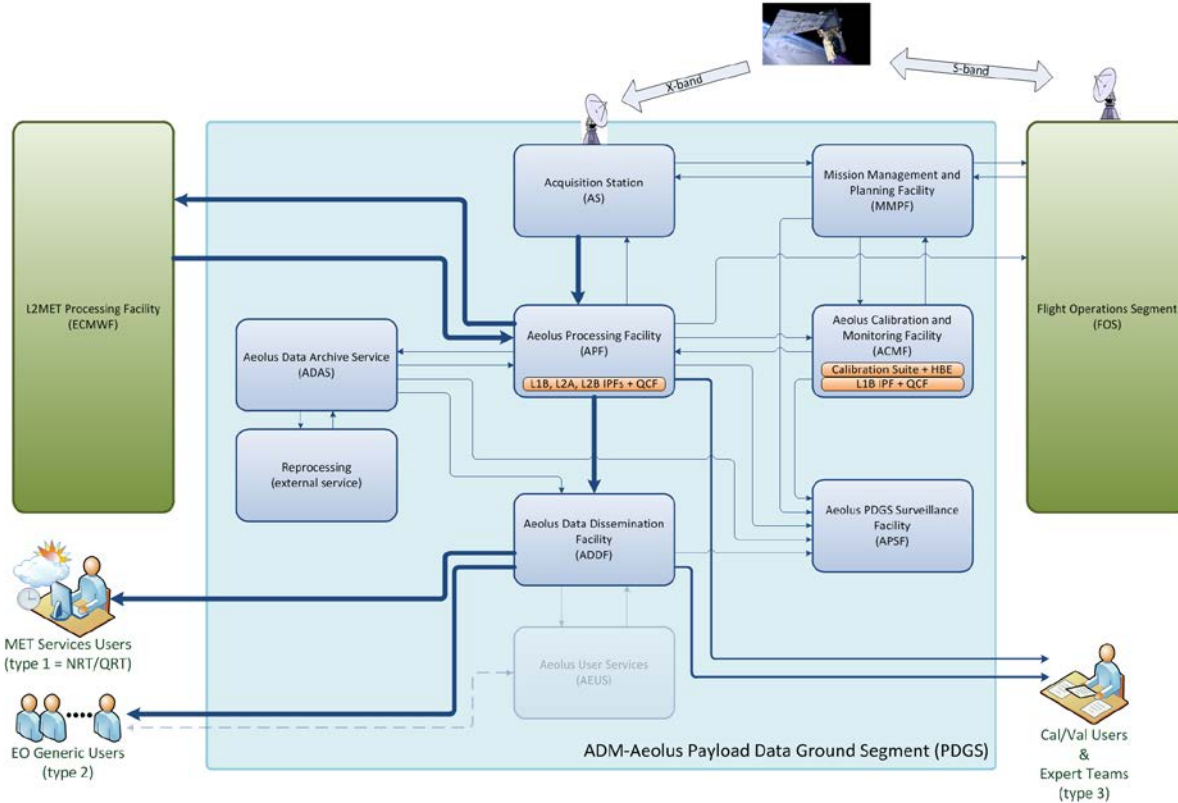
X-band

S-band

L2MET Processing Facility
(ECMWF)

Acquisition Station
(AS)

Mission Management and Planning Facility
(MMPF)

Flight Operations Segment
(FOS)

Aeolus Data Archive Service
(ADAS)

Aeolus Processing Facility
(APF)

L1B, L2A, L2B IPFs + QCF

Aeolus Calibration and Monitoring Facility
(ACMF)

Calibration Suite + HBE

L1B IPF + QCF

Reprocessing
(external service)

Aeolus Data Dissemination Facility
(ADDF)

Aeolus PDGS Surveillance Facility
(APSF)

Aeolus User Services
(AEUS)

MET Services Users
(type 1 = NRT/QRT)

EO Generic Users
(type 2)

ADM-Aeolus Payload Data Ground Segment (PDGS)

Cal/Val Users
&
Expert Teams
(type 3)